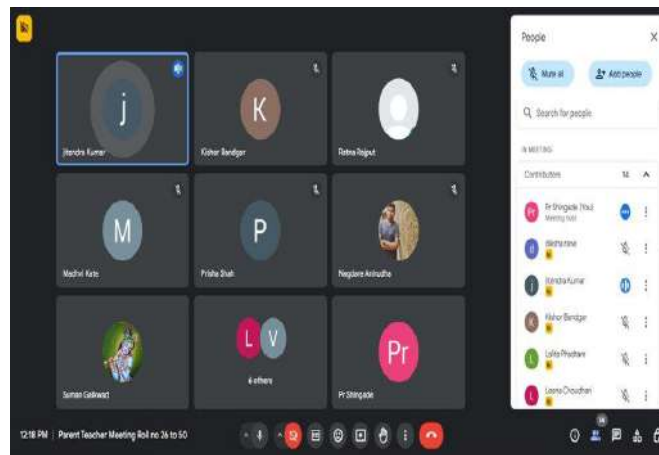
j

Jitendra Kumar

K

Kishor Bandigar

Ratna Rajput

M

Madhvi Kate

P

Prisha Shah

Nagdare Anirudha

Suman Gaikwad

L V

4 others

Pr

Pr Shingade

People

Mute all

Add people

Search for people

IN MEETING

Contributors 14

Pr Shingade (You)
Meeting host

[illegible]

Jitendra Kumar

Kishor Bandigar

Lalita Phadtare

Leena Choudhari

12:18 PM | Parent Teacher Meeting Roll no 26 to 50

14